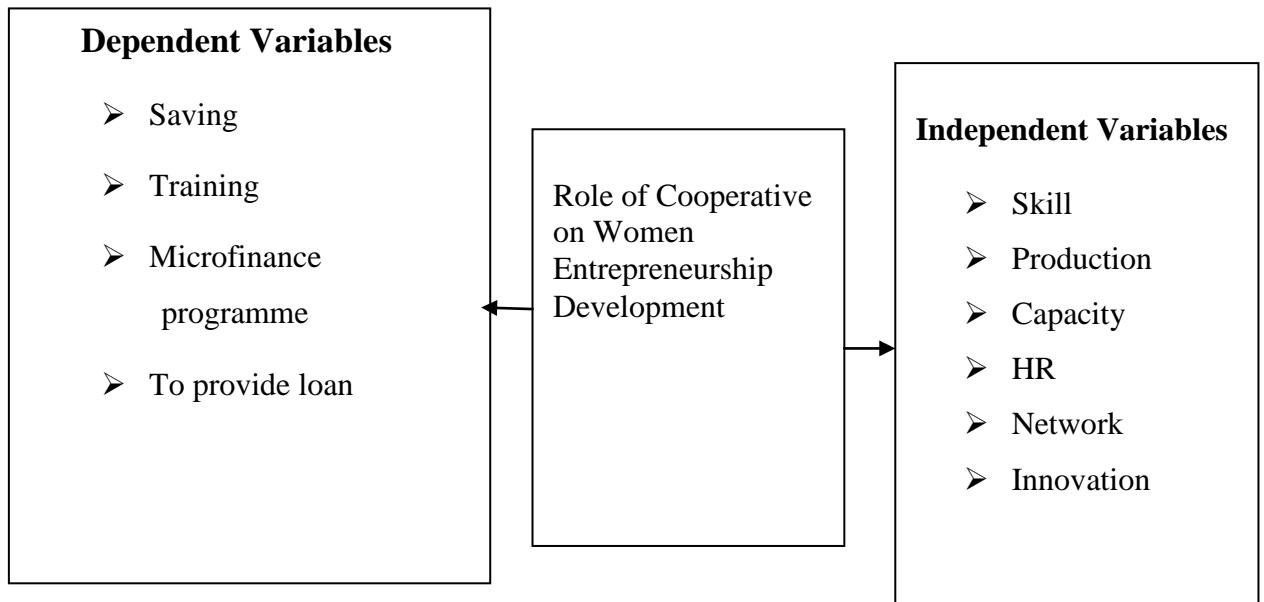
Dependent Variables

- Saving
- Training
- Microfinance programme
- To provide loan

Role of Cooperative on Women Entrepreneurship Development

Independent Variables

- Skill
- Production
- Capacity
- HR
- Network
- Innovation